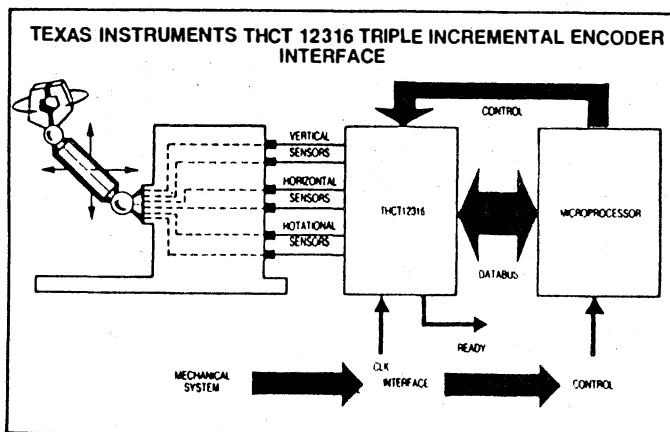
TEXAS INSTRUMENTS THCT 12316 TRIPLE INCREMENTAL ENCODER INTERFACE

CONTROL

VERTICAL SENSORS

HORIZONTAL SENSORS

HOTATIONAL SENSORS

THCT12316

MICROPROCESSOR

DATABUS

READY

CLK

MECHANICAL SYSTEM

INTERFACE

CONTROL